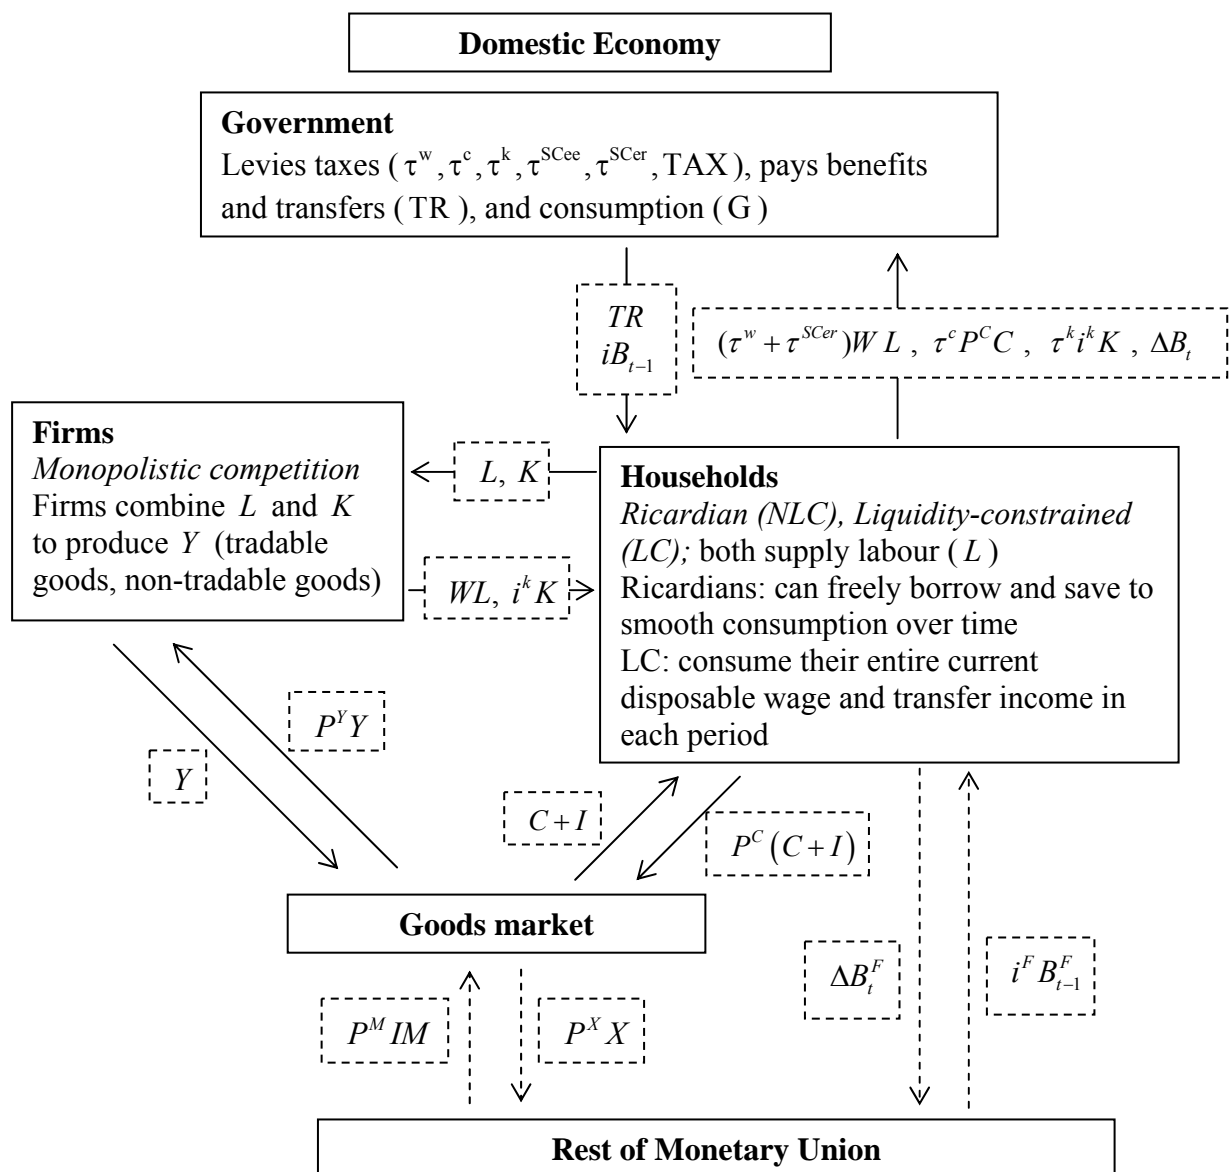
Domestic Economy

Government
Levies taxes ( $\tau^{w}, \tau^{c}, \tau^{k}, \tau^{SCee}, \tau^{SCer}, TAX$ ), pays benefits and transfers ( $TR$ ), and consumption ( $G$ )

$TR$
$iB_{t-1}$

$(\tau^{w} + \tau^{SCer})WL$ , $\tau^{c}P^{C}C$ , $\tau^{k}i^{k}K$ , $\Delta B_{t}$

Firms
*Monopolistic competition*
Firms combine $L$ and $K$ to produce $Y$ (tradable goods, non-tradable goods)

$L$, $K$

$WL$, $i^{k}K$

Households
*Ricardian (NLC), Liquidity-constrained (LC);* both supply labour ( $L$ )
Ricardians: can freely borrow and save to smooth consumption over time
LC: consume their entire current disposable wage and transfer income in each period

$P^{Y}Y$

$Y$

$C+I$

$P^{C}(C+I)$

Goods market

$\Delta B_{t}^{F}$

$i^{F}B_{t-1}^{F}$

$P^{M}IM$

$P^{X}X$

Rest of Monetary Union